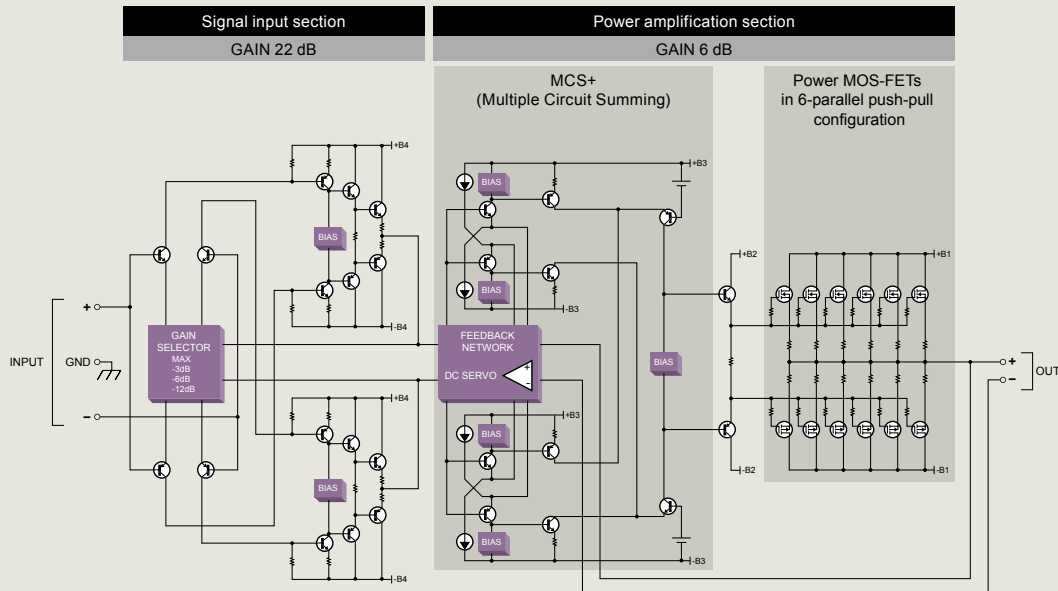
Signal input section

GAIN 22 dB

Power amplification section

GAIN 6 dB

MCS+
(Multiple Circuit Summing)

Power MOS-FETs
in 6-parallel push-pull
configuration

+B4

+B3

BIAS

BIAS

BIAS

+B2

+B1

-B3

-B4

INPUT

+

GND

–

GAIN
SELECTOR
MAX
-3dB
-6dB
-12dB

FEEDBACK
NETWORK

DC SERVO

+

–

BIAS

+

–

OUT

+B4

+B3

BIAS

BIAS

-B2

-B1

BIAS

-B3

-B4